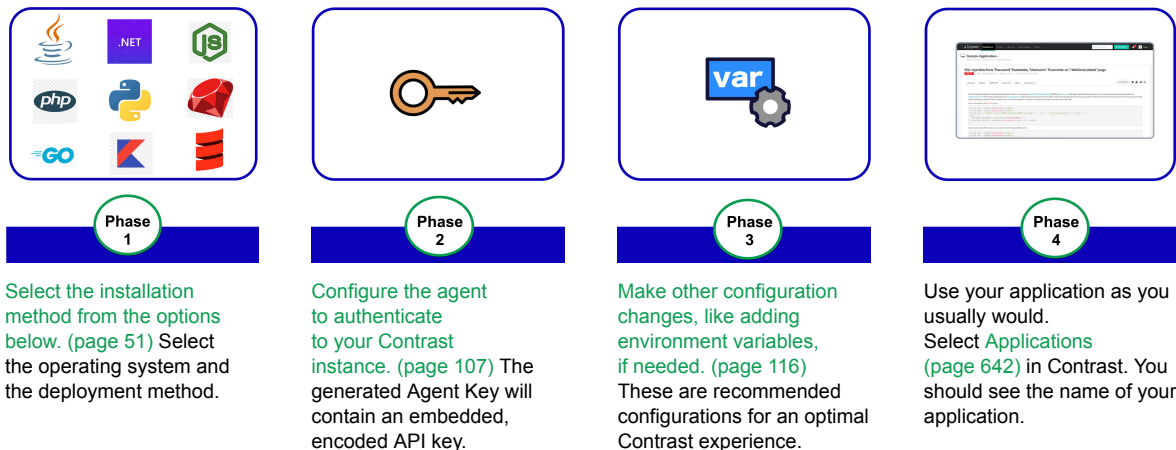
.NET

php

GO

var

Phase 1

Select the installation method from the options below. (page 51) Select the operating system and the deployment method.

Phase 2

Configure the agent to authenticate to your Contrast instance. (page 107) The generated Agent Key will contain an embedded, encoded API key.

Phase 3

Make other configuration changes, like adding environment variables, if needed. (page 116) These are recommended configurations for an optimal Contrast experience.

Phase 4

Use your application as you usually would. Select Applications (page 642) in Contrast. You should see the name of your application.